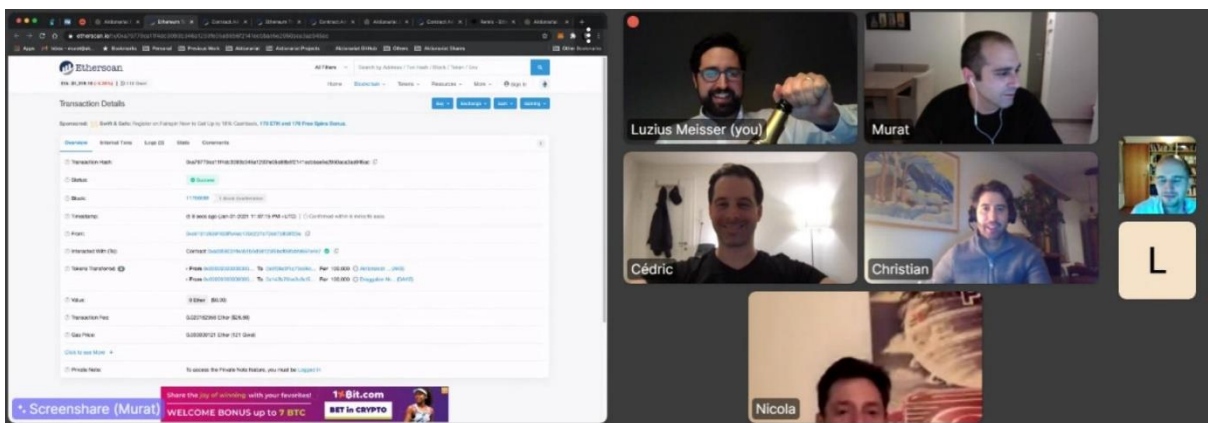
Etherscan

Transaction Details

Overview

Transaction Hash:

Status:

Success

Block:

Timestamp:

From:

Interacted With (To):

Tokens Transferred:

Value:

Transaction Fee:

Gas Price:

Click to see More

Private Note:

Screenshare (Murat)

Share the joy of winning with your favorites!

WELCOME BONUS up to 7 BTC

1xBit.com

BET in CRYPTO

Luzius Meisser (you)

Murat

Cédric

Christian

L

Nicola